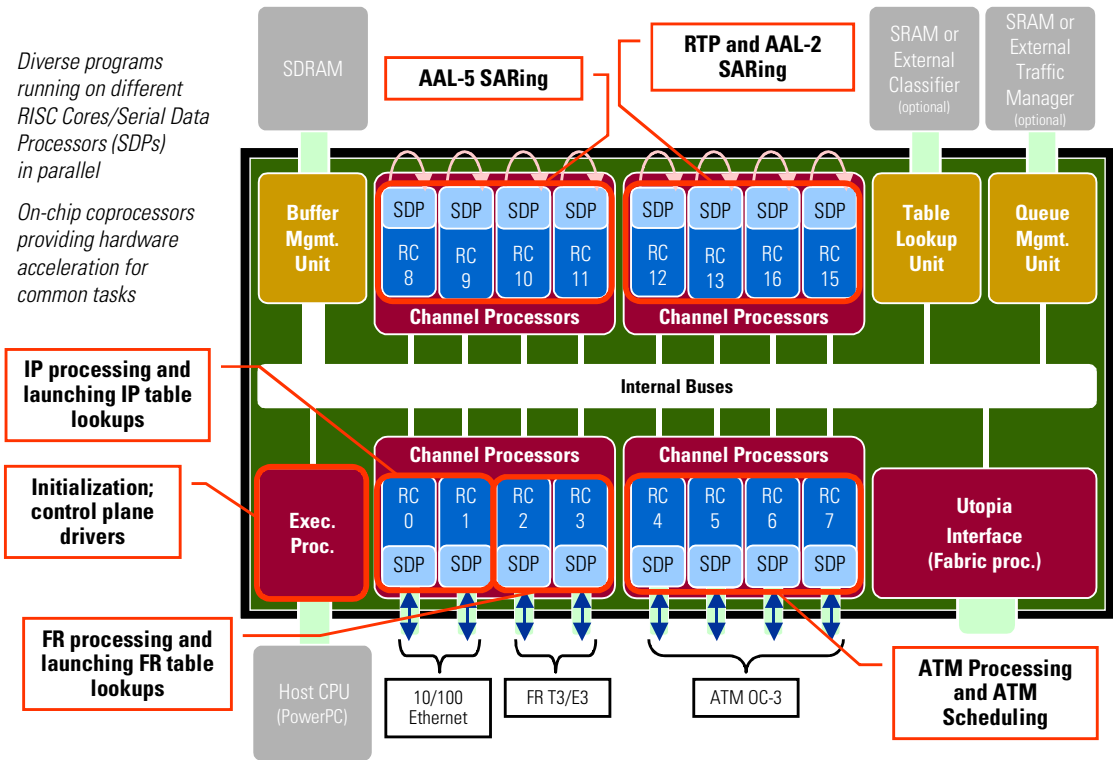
Diverse programs running on different RISC Cores/Serial Data Processors (SDPs) in parallel

On-chip coprocessors providing hardware acceleration for common tasks

SDRAM

AAL-5 SARing

RTP and AAL-2 SARing

SRAM or External Classifier (optional)

SRAM or External Traffic Manager (optional)

Buffer Mgmt. Unit

SDP SDP SDP SDP
RC 8 RC 9 RC 10 RC 11
Channel Processors

SDP SDP SDP SDP
RC 12 RC 13 RC 16 RC 15
Channel Processors

Table Lookup Unit

Queue Mgmt. Unit

IP processing and launching IP table lookups

Internal Buses

Initialization; control plane drivers

Exec. Proc.

Channel Processors
RC 0 RC 1 RC 2 RC 3
SDP SDP SDP SDP

Channel Processors
RC 4 RC 5 RC 6 RC 7
SDP SDP SDP SDP

Utopia Interface (Fabric proc.)

FR processing and launching FR table lookups

Host CPU (PowerPC)

10/100 Ethernet

FR T3/E3

ATM OC-3

ATM Processing and ATM Scheduling